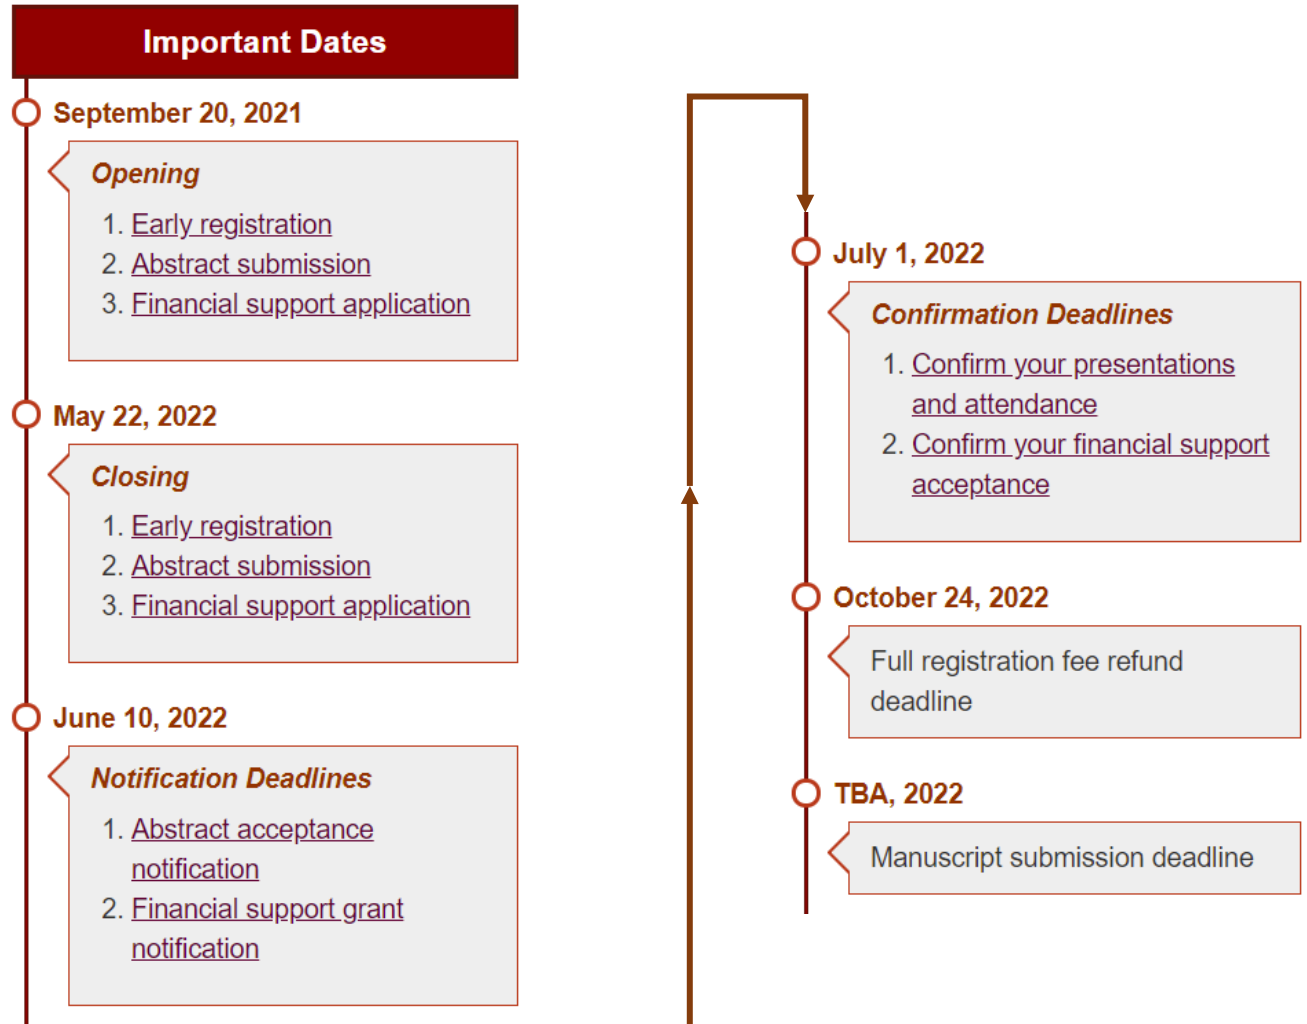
Important Dates

September 20, 2021

Opening

1. Early registration
2. Abstract submission
3. Financial support application

May 22, 2022

Closing

1. Early registration
2. Abstract submission
3. Financial support application

June 10, 2022

Notification Deadlines

1. Abstract acceptance notification
2. Financial support grant notification

July 1, 2022

Confirmation Deadlines

1. Confirm your presentations and attendance
2. Confirm your financial support acceptance

October 24, 2022

Full registration fee refund deadline

TBA, 2022

Manuscript submission deadline